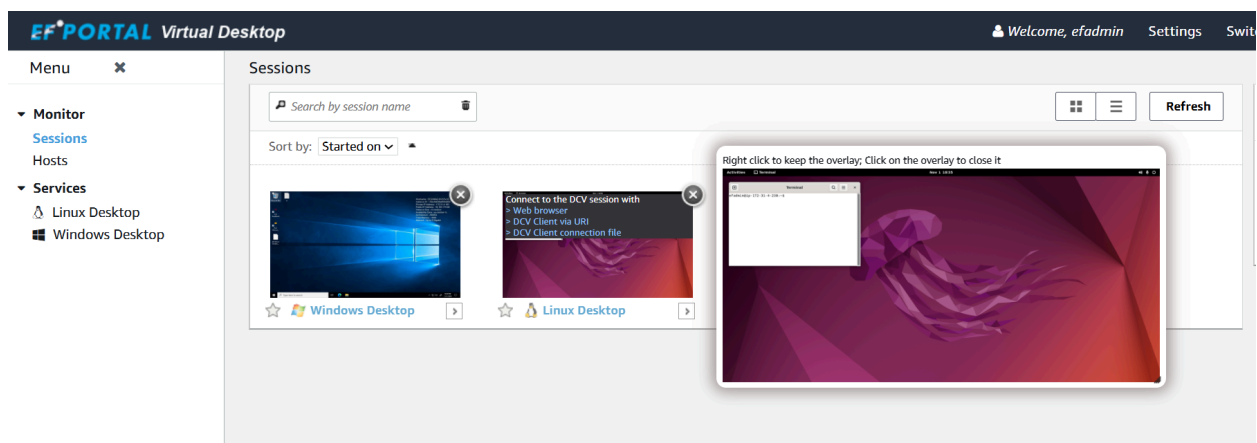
EF PORTAL Virtual Desktop

Welcome, efadmin Settings Swit

Menu ✖

Sessions

▾ Monitor
Sessions
Hosts
▾ Services
Linux Desktop
Windows Desktop

Search by session name

Refresh

Sort by: Started on

Connect to the DCV session with
> Web browser
> DCV Client via URI
> DCV Client connection file

Windows Desktop

Linux Desktop

Right click to keep the overlay; Click on the overlay to close it

Activities Terminal

Terminal